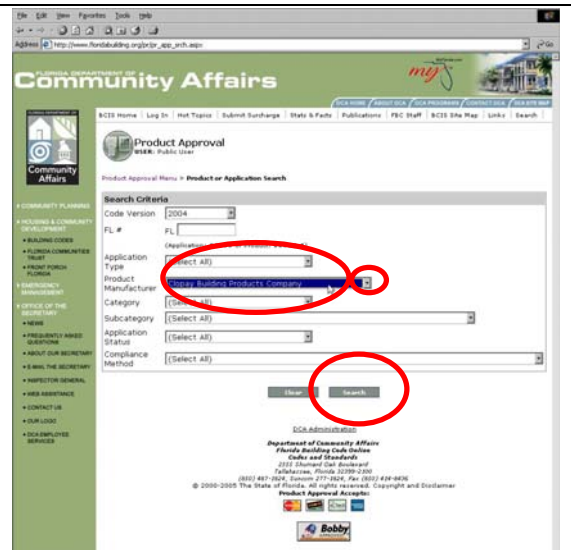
File Edit View Favorites Tools Help

Address http://www.floridabuilding.org/pr/pr_app_srch.aspx

Go

FLORIDA DEPARTMENT OF
Community Affairs

my florida.com

DCA HOME ABOUT DCA DCA PROGRAMS CONTACT DCA DCA SITE MAP

BCIS Home | Log In | Hot Topics | Submit Surcharge | Stats & Facts | Publications | FBC Staff | BCIS Site Map | Links | Search

Community Affairs

Product Approval
USER: Public User

Product Approval Menu > Product or Application Search

COMMUNITY PLANNING
HOUSING & COMMUNITY DEVELOPMENT
BUILDING CODES
FLORIDA COMMUNITIES TRUST
FRONT PORCH FLORIDA
EMERGENCY MANAGEMENT
OFFICE OF THE SECRETARY
NEWS
FREQUENTLY ASKED QUESTIONS
ABOUT OUR SECRETARY
E-MAIL THE SECRETARY
INSPECTOR GENERAL
WEB ASSISTANCE
CONTACT US
OUR LOGO
DCA EMPLOYEE SERVICES

Search Criteria

| | |
|---|---|
| Code Version | 2004 |
| FL # | FL |
| Application Type | (Select All) |
| Product Manufacturer | Clopay Building Products Company |
| Category | (Select All) |
| Subcategory | (Select All) |
| Application Status | (Select All) |
| Compliance Method | (Select All) |

Clear Search

DCA Administration

Department of Community Affairs
Florida Building Code Online
Codes and Standards
2555 Shumard Oak Boulevard
Tallahassee, Florida 32399-2100
(850) 487-1824, Suncom 277-1824, Fax (850) 414-8436
© 2000-2005 The State of Florida. All rights reserved. Copyright and Disclaimer
Product Approval Accepts:

Bobby